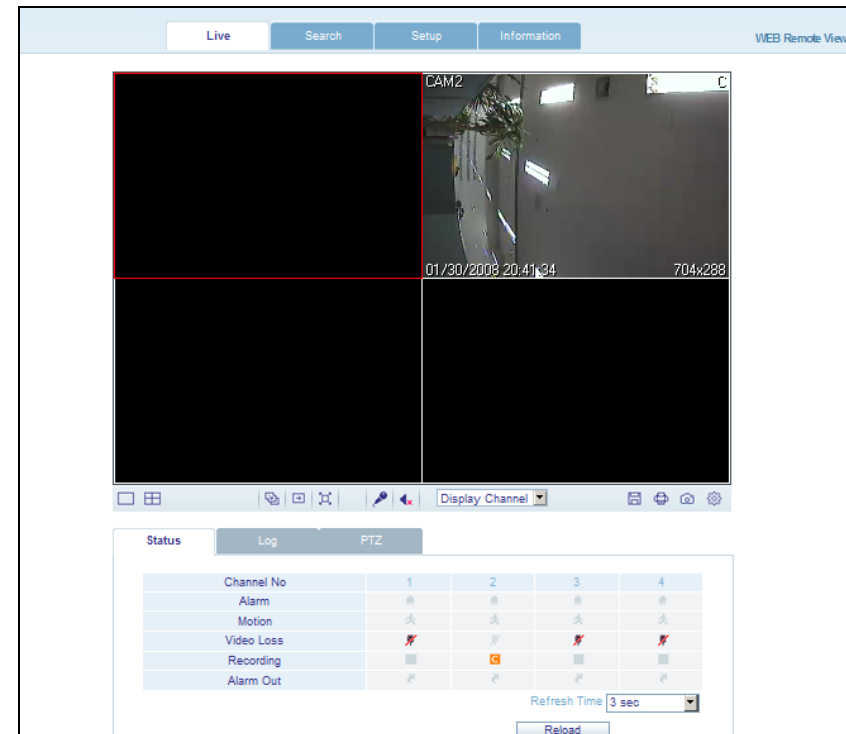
Live Search Setup Information

WEB Remote View

CAM2 C

01/30/2008 20:41:34 704x288

Display Channel

Status Log PTZ

| Channel No | 1 | 2 | 3 | 4 |
|---|---|---|---|---|
| Alarm | | | | |
| Motion | | | | |
| Video Loss | | | | |
| Recording | | C | | |
| Alarm Out | | | | |

Refresh Time 3 sec

Reload